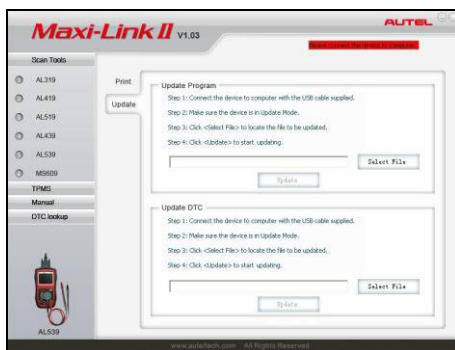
Maxi-Link II V1.03

AUTEL

Please connect the device to computer

Scan Tools

AL319

AL419

AL519

AL439

AL539

MS609

TPMS

Manual

DTC lookup

AL539

Print

Update

Update Program

Step 1: Connect the device to computer with the USB cable supplied.

Step 2: Make sure the device is in Update Mode.

Step 3: Click <Select File> to locate the file to be updated.

Step 4: Click <Update> to start updating.

Select File

Update

Update DTC

Step 1: Connect the device to computer with the USB cable supplied.

Step 2: Make sure the device is in Update Mode.

Step 3: Click <Select File> to locate the file to be updated.

Step 4: Click <Update> to start updating.

Select File

Update

www.autaltech.com All Rights Reserved